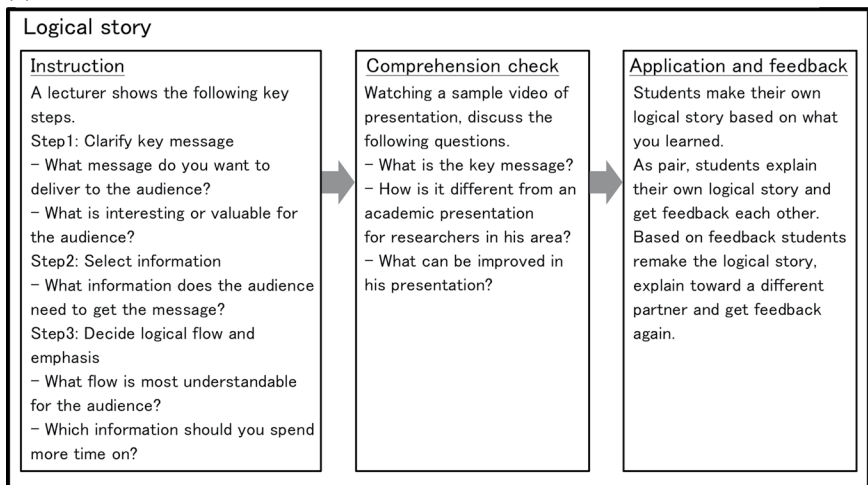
Logical story

Instruction
A lecturer shows the following key steps.
Step1: Clarify key message
- What message do you want to deliver to the audience?
- What is interesting or valuable for the audience?
Step2: Select information
- What information does the audience need to get the message?
Step3: Decide logical flow and emphasis
- What flow is most understandable for the audience?
- Which information should you spend more time on?

Comprehension check
Watching a sample video of presentation, discuss the following questions.
- What is the key message?
- How is it different from an academic presentation for researchers in his area?
- What can be improved in his presentation?

Application and feedback
Students make their own logical story based on what you learned.
As pair, students explain their own logical story and get feedback each other.
Based on feedback students remake the logical story, explain toward a different partner and get feedback again.